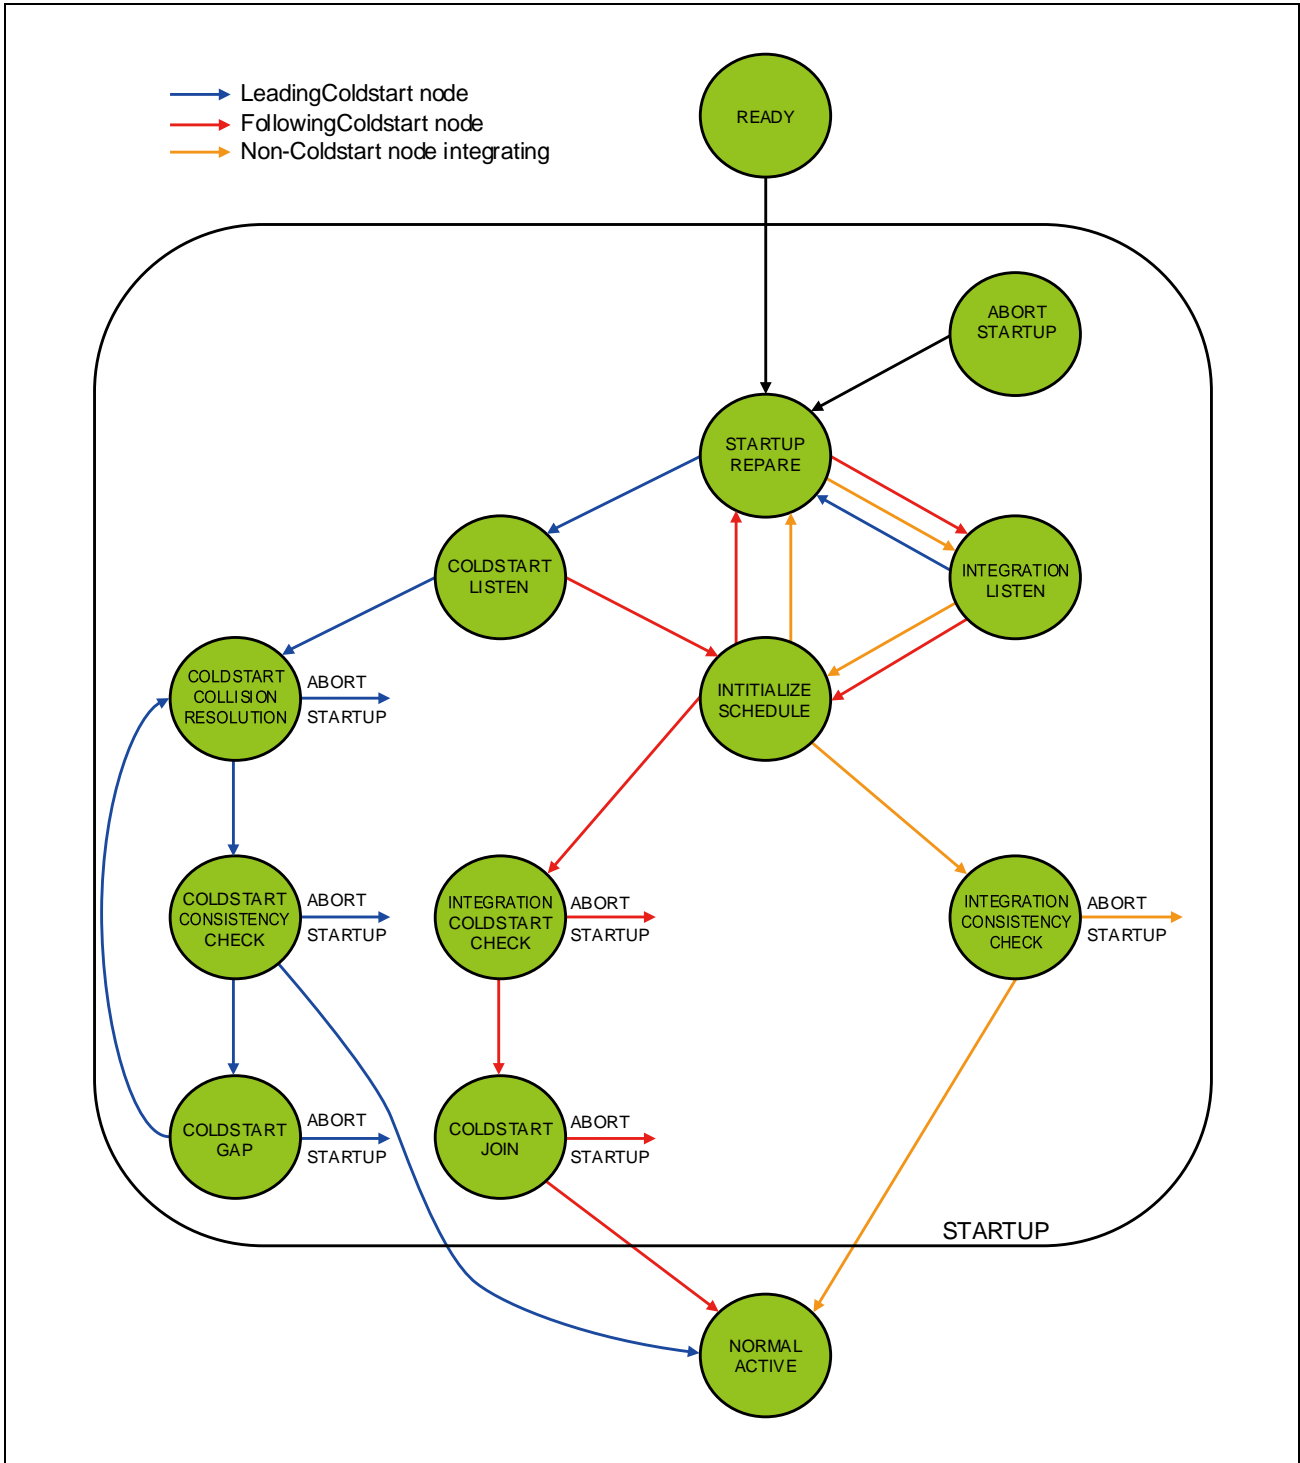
LeadingColdstart node
FollowingColdstart node
Non-Coldstart node integrating

READY

ABORT STARTUP

STARTUP REPARE

COLDSTART LISTEN

INTEGRATION LISTEN

COLDSTART COLLISION RESOLUTION

ABORT STARTUP

INTITIALIZE SCHEDULE

COLDSTART CONSISTENCY CHECK

ABORT STARTUP

INTEGRATION COLDSTART CHECK

ABORT STARTUP

INTEGRATION CONSISTENCY CHECK

ABORT STARTUP

COLDSTART GAP

ABORT STARTUP

COLDSTART JOIN

ABORT STARTUP

STARTUP

NORMAL ACTIVE